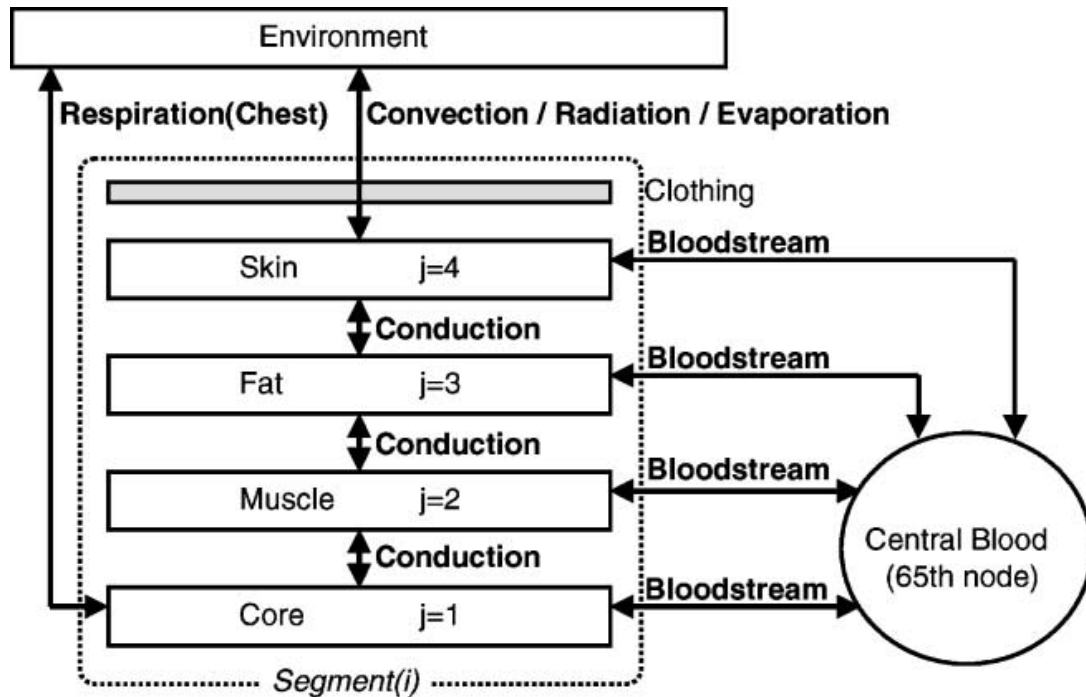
Environment

Respiration(Chest)

Convection / Radiation / Evaporation

Clothing

Bloodstream

Skin j=4

Conduction

Bloodstream

Fat j=3

Conduction

Bloodstream

Muscle j=2

Conduction

Bloodstream

Core j=1

Central Blood (65th node)

Segment(i)